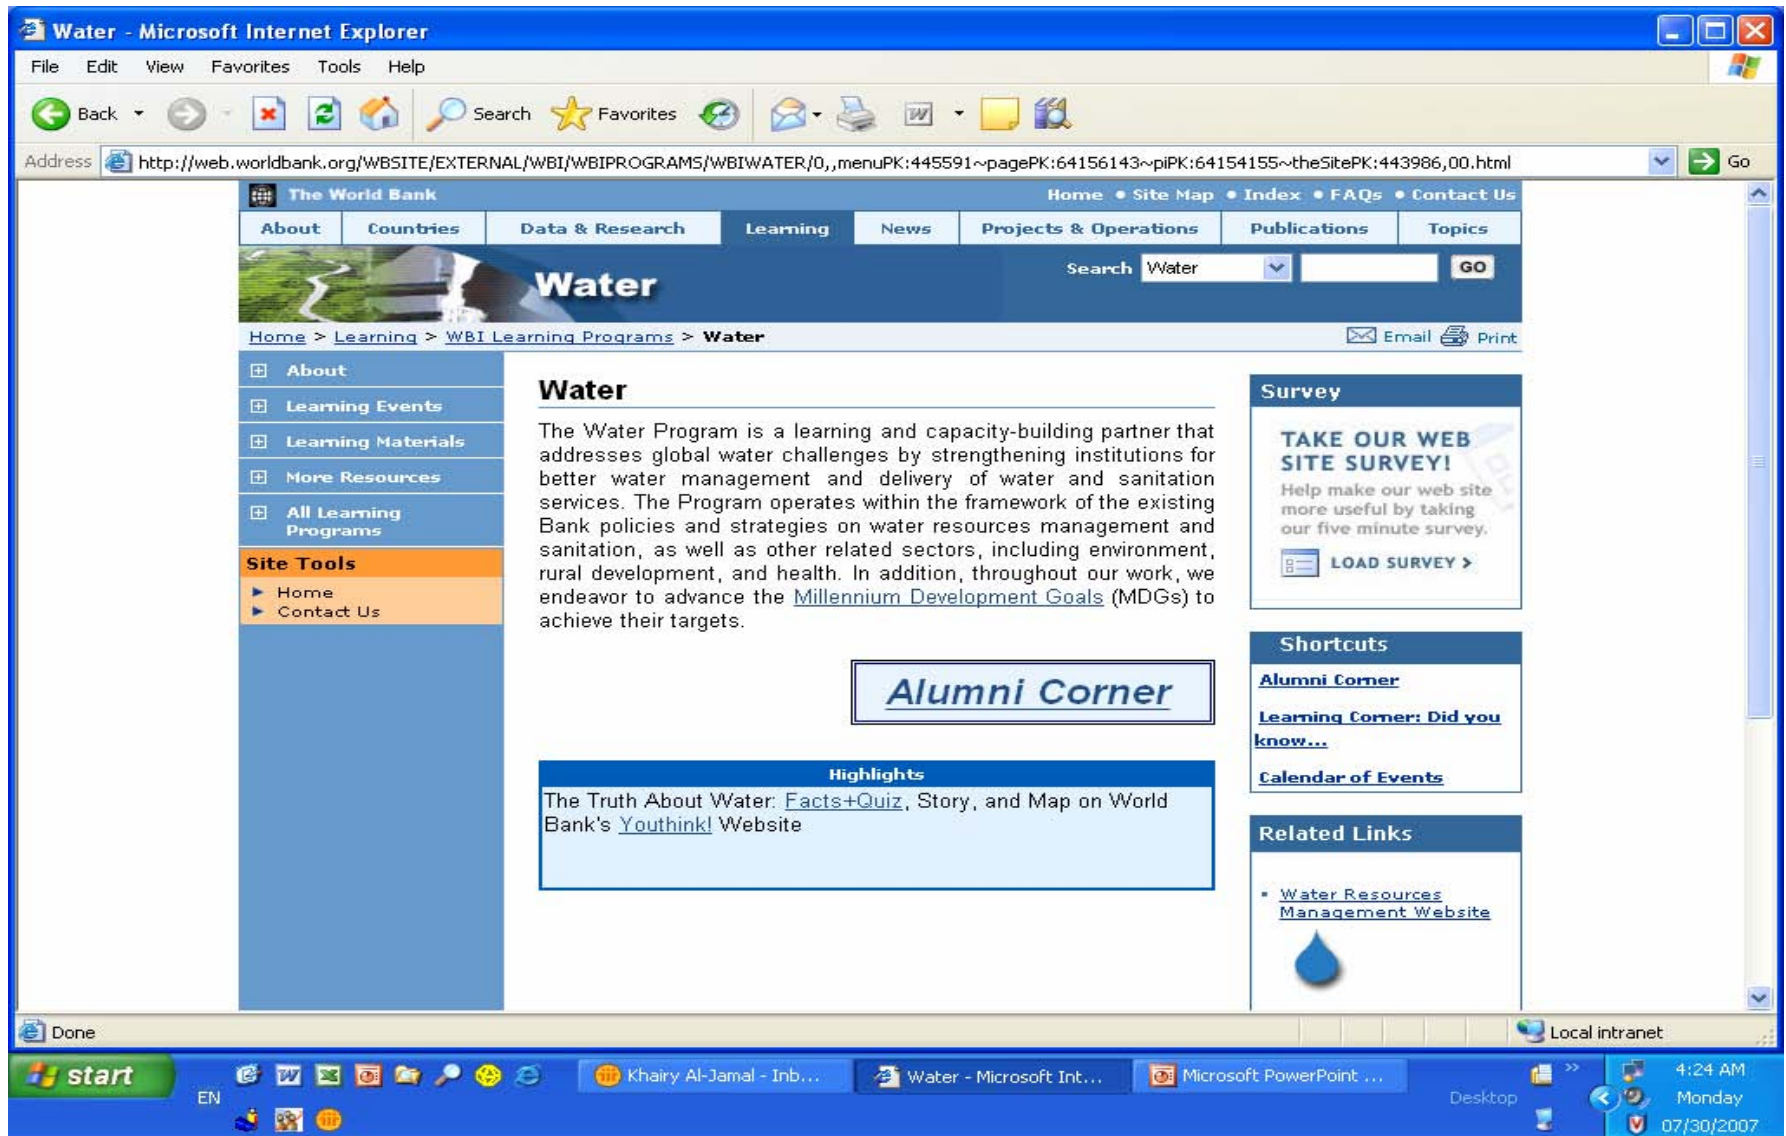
Water - Microsoft Internet Explorer

File Edit View Favorites Tools Help

Back Search Favorites

Address http://web.worldbank.org/WBSITE/EXTERNAL/WBI/WBIPROGRAMS/WBIWATER/0,,menuPK:445591~pagePK:64156143~piPK:64154155~theSitePK:443986,00.html Go

The World Bank   Home • Site Map • Index • FAQs • Contact Us

About | Countries | Data & Research | Learning | News | Projects & Operations | Publications | Topics

Water   Search Water GO

Home > Learning > WBI Learning Programs > Water   Email Print

About
Learning Events
Learning Materials
More Resources
All Learning Programs

Site Tools
Home
Contact Us

Water

The Water Program is a learning and capacity-building partner that addresses global water challenges by strengthening institutions for better water management and delivery of water and sanitation services. The Program operates within the framework of the existing Bank policies and strategies on water resources management and sanitation, as well as other related sectors, including environment, rural development, and health. In addition, throughout our work, we endeavor to advance the Millennium Development Goals (MDGs) to achieve their targets.

Alumni Corner

Highlights
The Truth About Water: Facts+Quiz, Story, and Map on World Bank's Youthink! Website

Survey
TAKE OUR WEB SITE SURVEY!
Help make our web site more useful by taking our five minute survey.
LOAD SURVEY >

Shortcuts
Alumni Corner
Learning Corner: Did you know...
Calendar of Events

Related Links
Water Resources Management Website

Done   Local intranet

start EN   Khairy Al-Jamal - Inb...   Water - Microsoft Int...   Microsoft PowerPoint ...   Desktop   4:24 AM Monday 07/30/2007